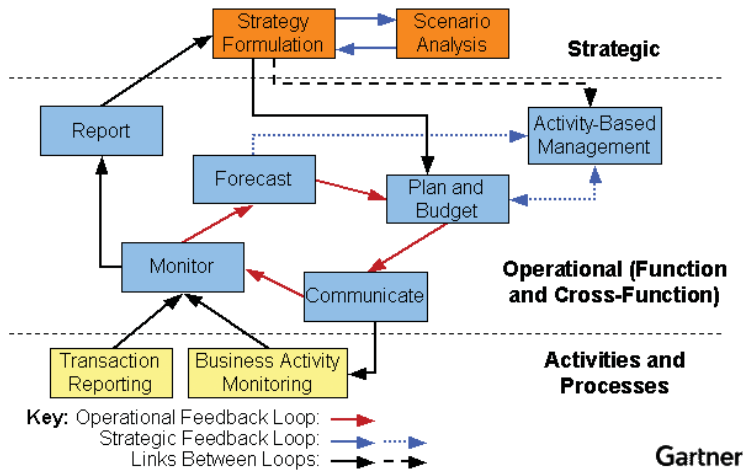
Strategy Formulation

Scenario Analysis

Strategic

Report

Activity-Based Management

Forecast

Plan and Budget

Monitor

Operational (Function and Cross-Function)

Communicate

Transaction Reporting

Business Activity Monitoring

Activities and Processes

Key: Operational Feedback Loop:
Strategic Feedback Loop:
Links Between Loops:

Gartner